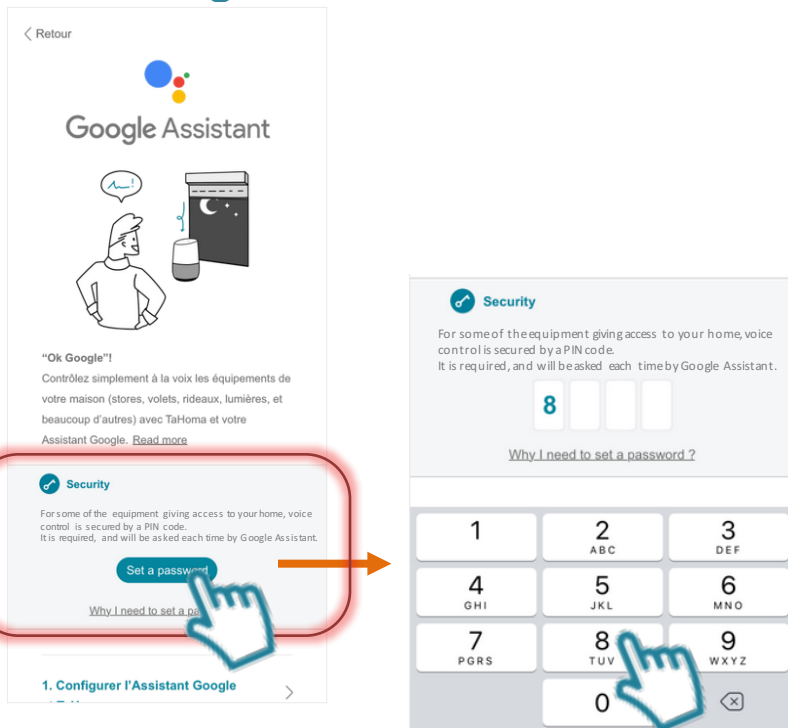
Retour

Google Assistant

"Ok Google"!
Contrôlez simplement à la voix les équipements de votre maison (stores, volets, rideaux, lumières, et beaucoup d'autres) avec TaHoma et votre Assistant Google. Read more

Security

For some of the equipment giving access to your home, voice control is secured by a PIN code.
It is required, and will be asked each time by Google Assistant.

Set a passw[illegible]

Why I need to set a pa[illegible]

1. Configurer l'Assistant Google

Security

For some of the equipment giving access to your home, voice control is secured by a PIN code.
It is required, and will be asked each time by Google Assistant.

8

Why I need to set a password ?

| 1 | 2 ABC | 3 DEF |
|---|---|---|
| 4 GHI | 5 JKL | 6 MNO |
| 7 PQRS | 8 TUV | 9 WXYZ |
| | 0 | |